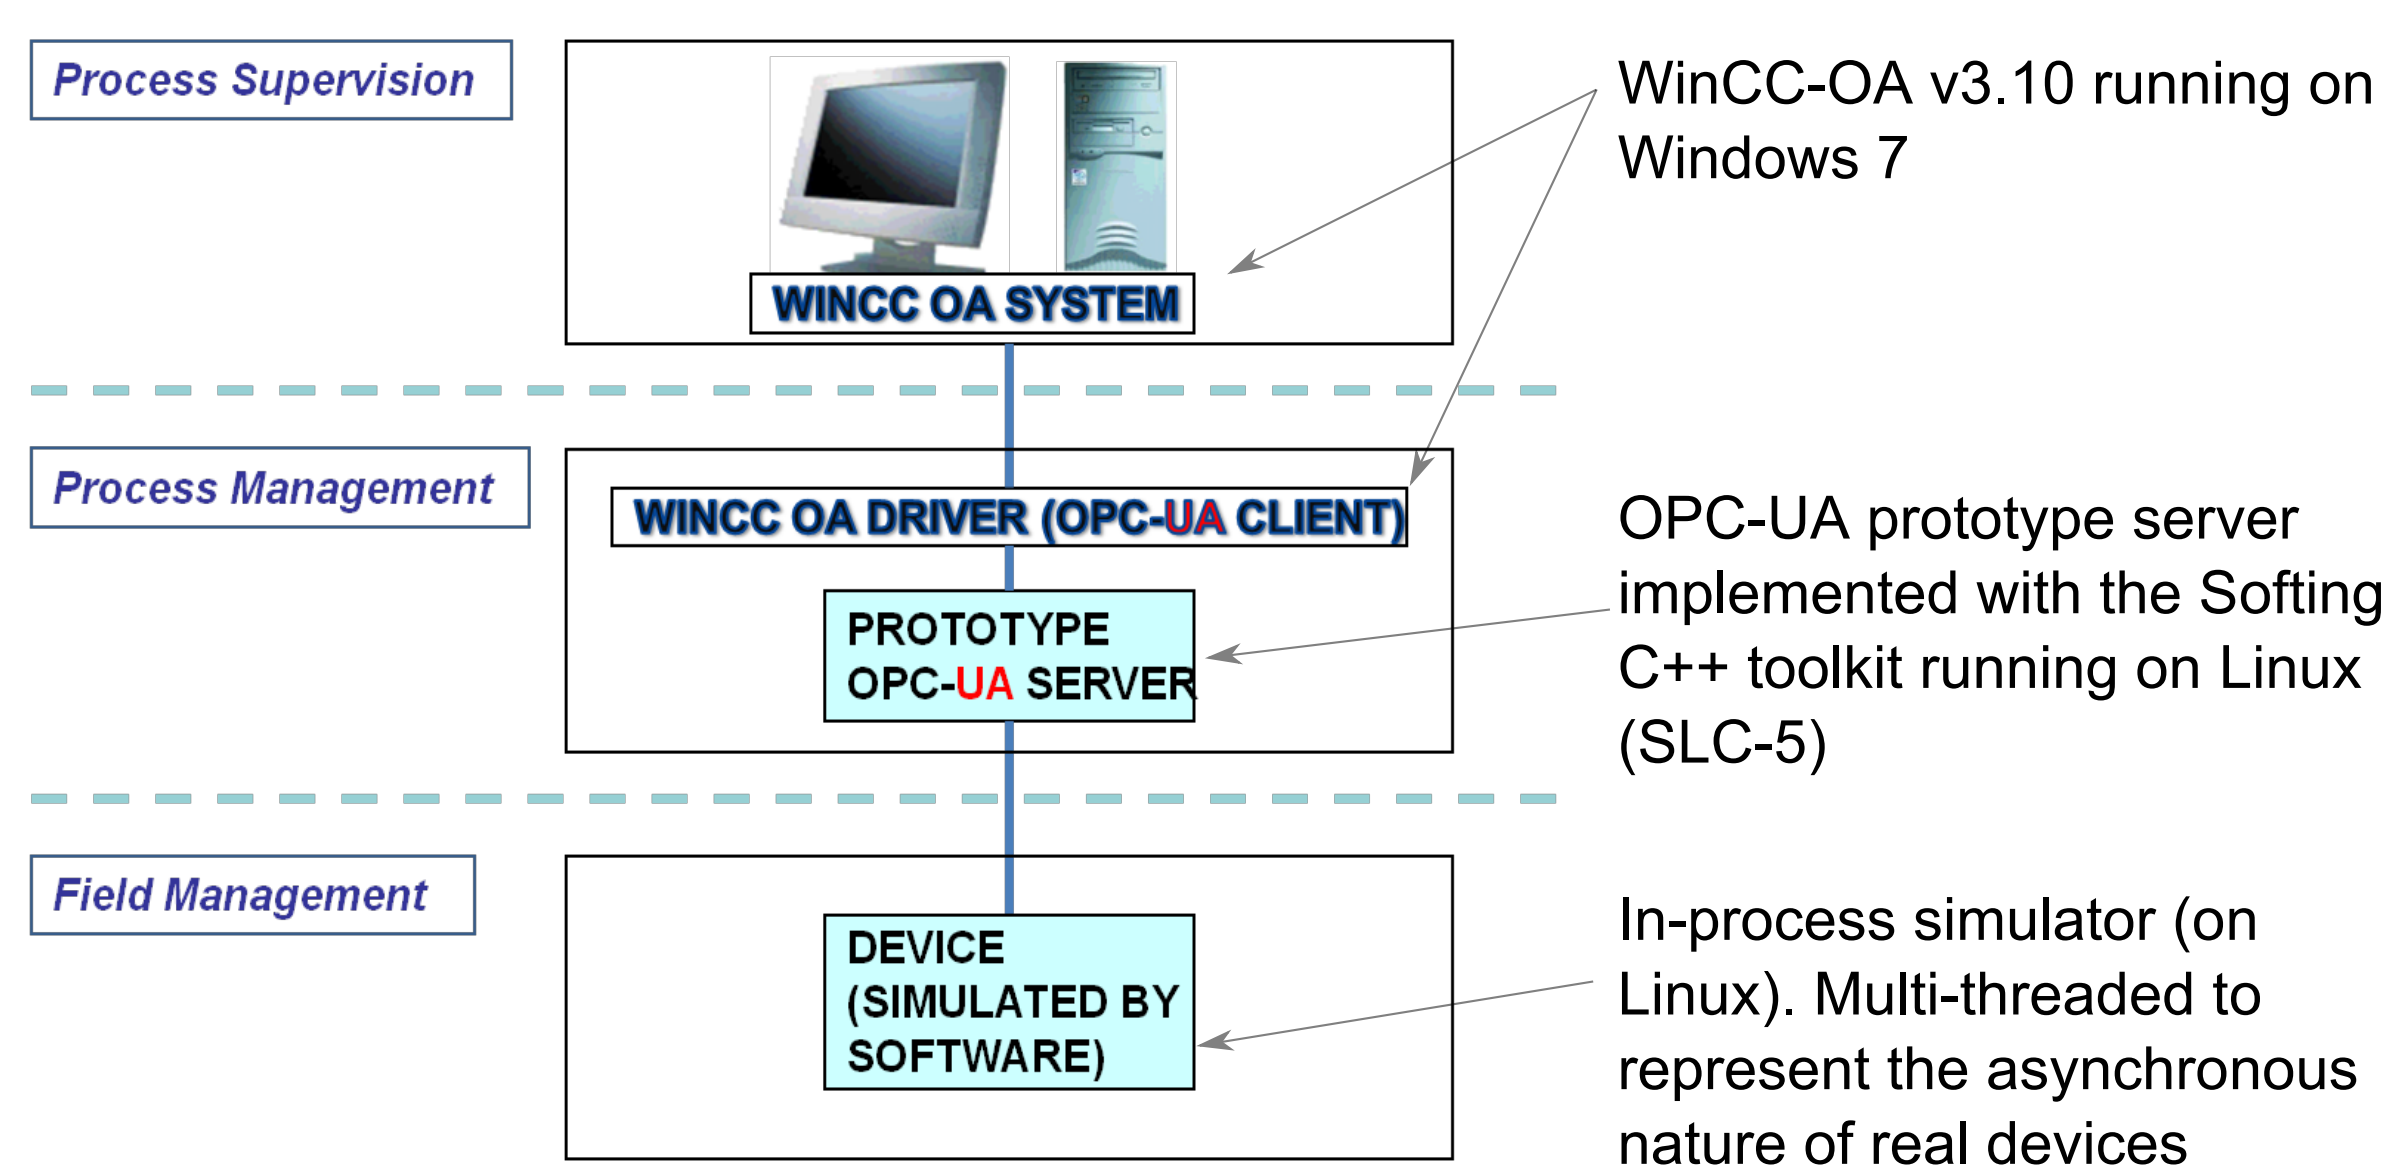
Process Supervision

WINCC OA SYSTEM

WinCC-OA v3.10 running on Windows 7

Process Management

WINCC OA DRIVER (OPC-UA CLIENT)

PROTOTYPE OPC-UA SERVER

OPC-UA prototype server implemented with the Softing C++ toolkit running on Linux (SLC-5)

Field Management

DEVICE (SIMULATED BY SOFTWARE)

In-process simulator (on Linux). Multi-threaded to represent the asynchronous nature of real devices